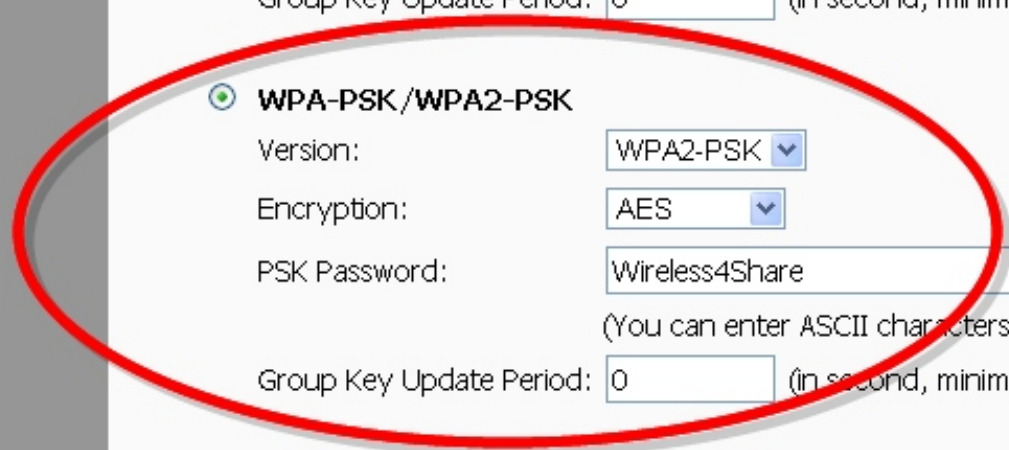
Group Key Update Period: 0 (in second, minim

WPA-PSK/WPA2-PSK

Version: WPA2-PSK

Encryption: AES

PSK Password: Wireless4Share

(You can enter ASCII characters

Group Key Update Period: 0 (in second, minim